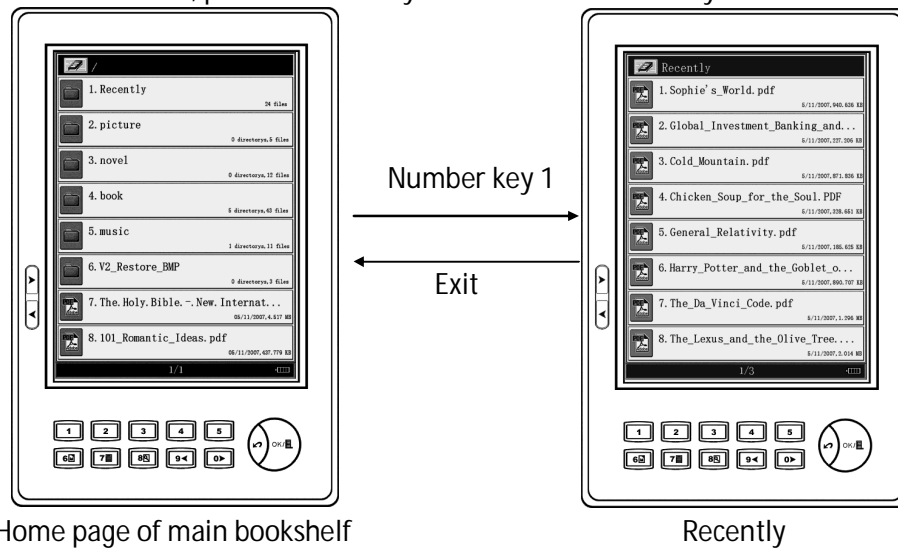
/

1. Recently
34 files

2. picture
0 directorys,5 files

3. novel
0 directorys,12 files

4. book
5 directorys,43 files

5. music
1 directorys,11 files

6. V2_Restore_BMP
0 directorys,3 files

7. The. Holy. Bible. -. New. Internat...
05/11/2007,4.517 MB

8. 101_Romantic_Ideas. pdf
05/11/2007,437.779 KB

1/1

1 2 3 4 5
6 7 8 9 0
OK/

Number key 1

Exit

Recently

1. Sophie's_World. pdf
5/11/2007,940.626 KB

2. Global_Investment_Banking_and...
5/11/2007,227.206 KB

3. Cold_Mountain. pdf
5/11/2007,871.836 KB

4. Chicken_Soup_for_the_Soul. PDF
5/11/2007,338.651 KB

5. General_Relativity. pdf
5/11/2007,185.625 KB

6. Harry_Potter_and_the_Goblet_o...
5/11/2007,890.707 KB

7. The_Da_Vinci_Code. pdf
5/11/2007,1.296 MB

8. The_Lexus_and_the_Olive_Tree....
5/11/2007,2.014 MB

1/3

1 2 3 4 5
6 7 8 9 0
OK/

Home page of main bookshelf

Recently